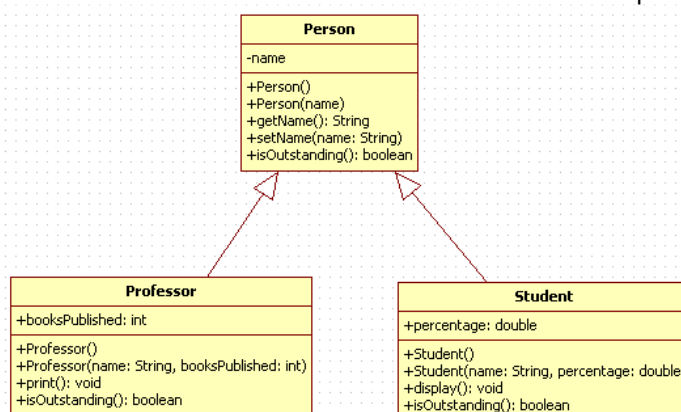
Person

-name

+Person()
+Person(name)
+getName(): String
+setName(name: String)
+isOutstanding(): boolean

Professor

+booksPublished: int

+Professor()
+Professor(name: String, booksPublished: int)
+print(): void
+isOutstanding(): boolean

Student

+percentage: double

+Student()
+Student(name: String, percentage: double
+display(): void
+isOutstanding(): boolean